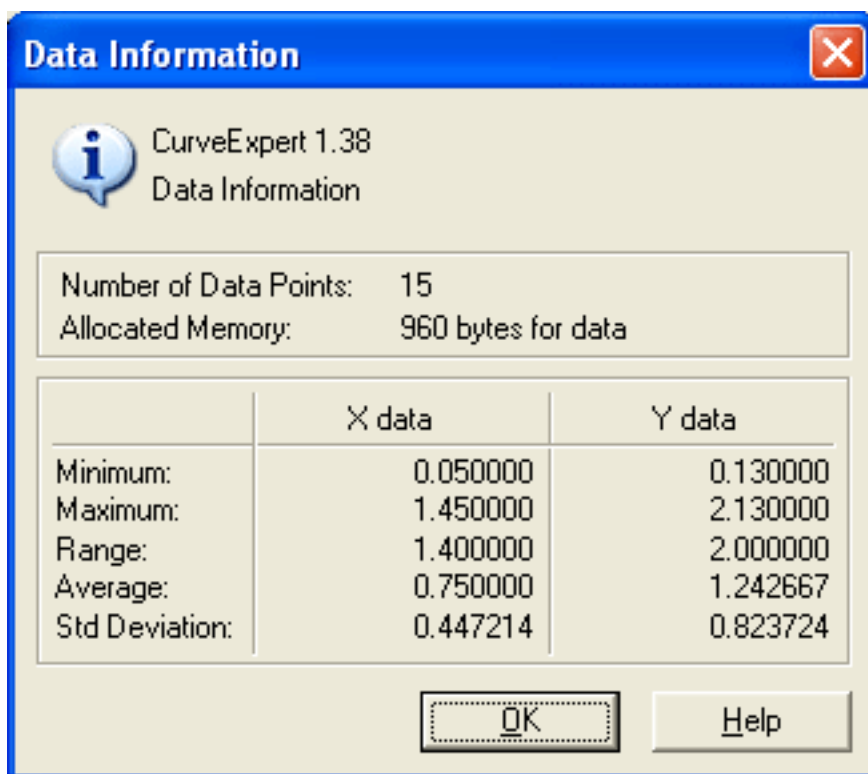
Data Information

CurveExpert 1.38
Data Information

Number of Data Points: 15
Allocated Memory: 960 bytes for data

| | X data | Y data |
|---|---|---|
| Minimum: | 0.050000 | 0.130000 |
| Maximum: | 1.450000 | 2.130000 |
| Range: | 1.400000 | 2.000000 |
| Average: | 0.750000 | 1.242667 |
| Std Deviation: | 0.447214 | 0.823724 |

OK

Help